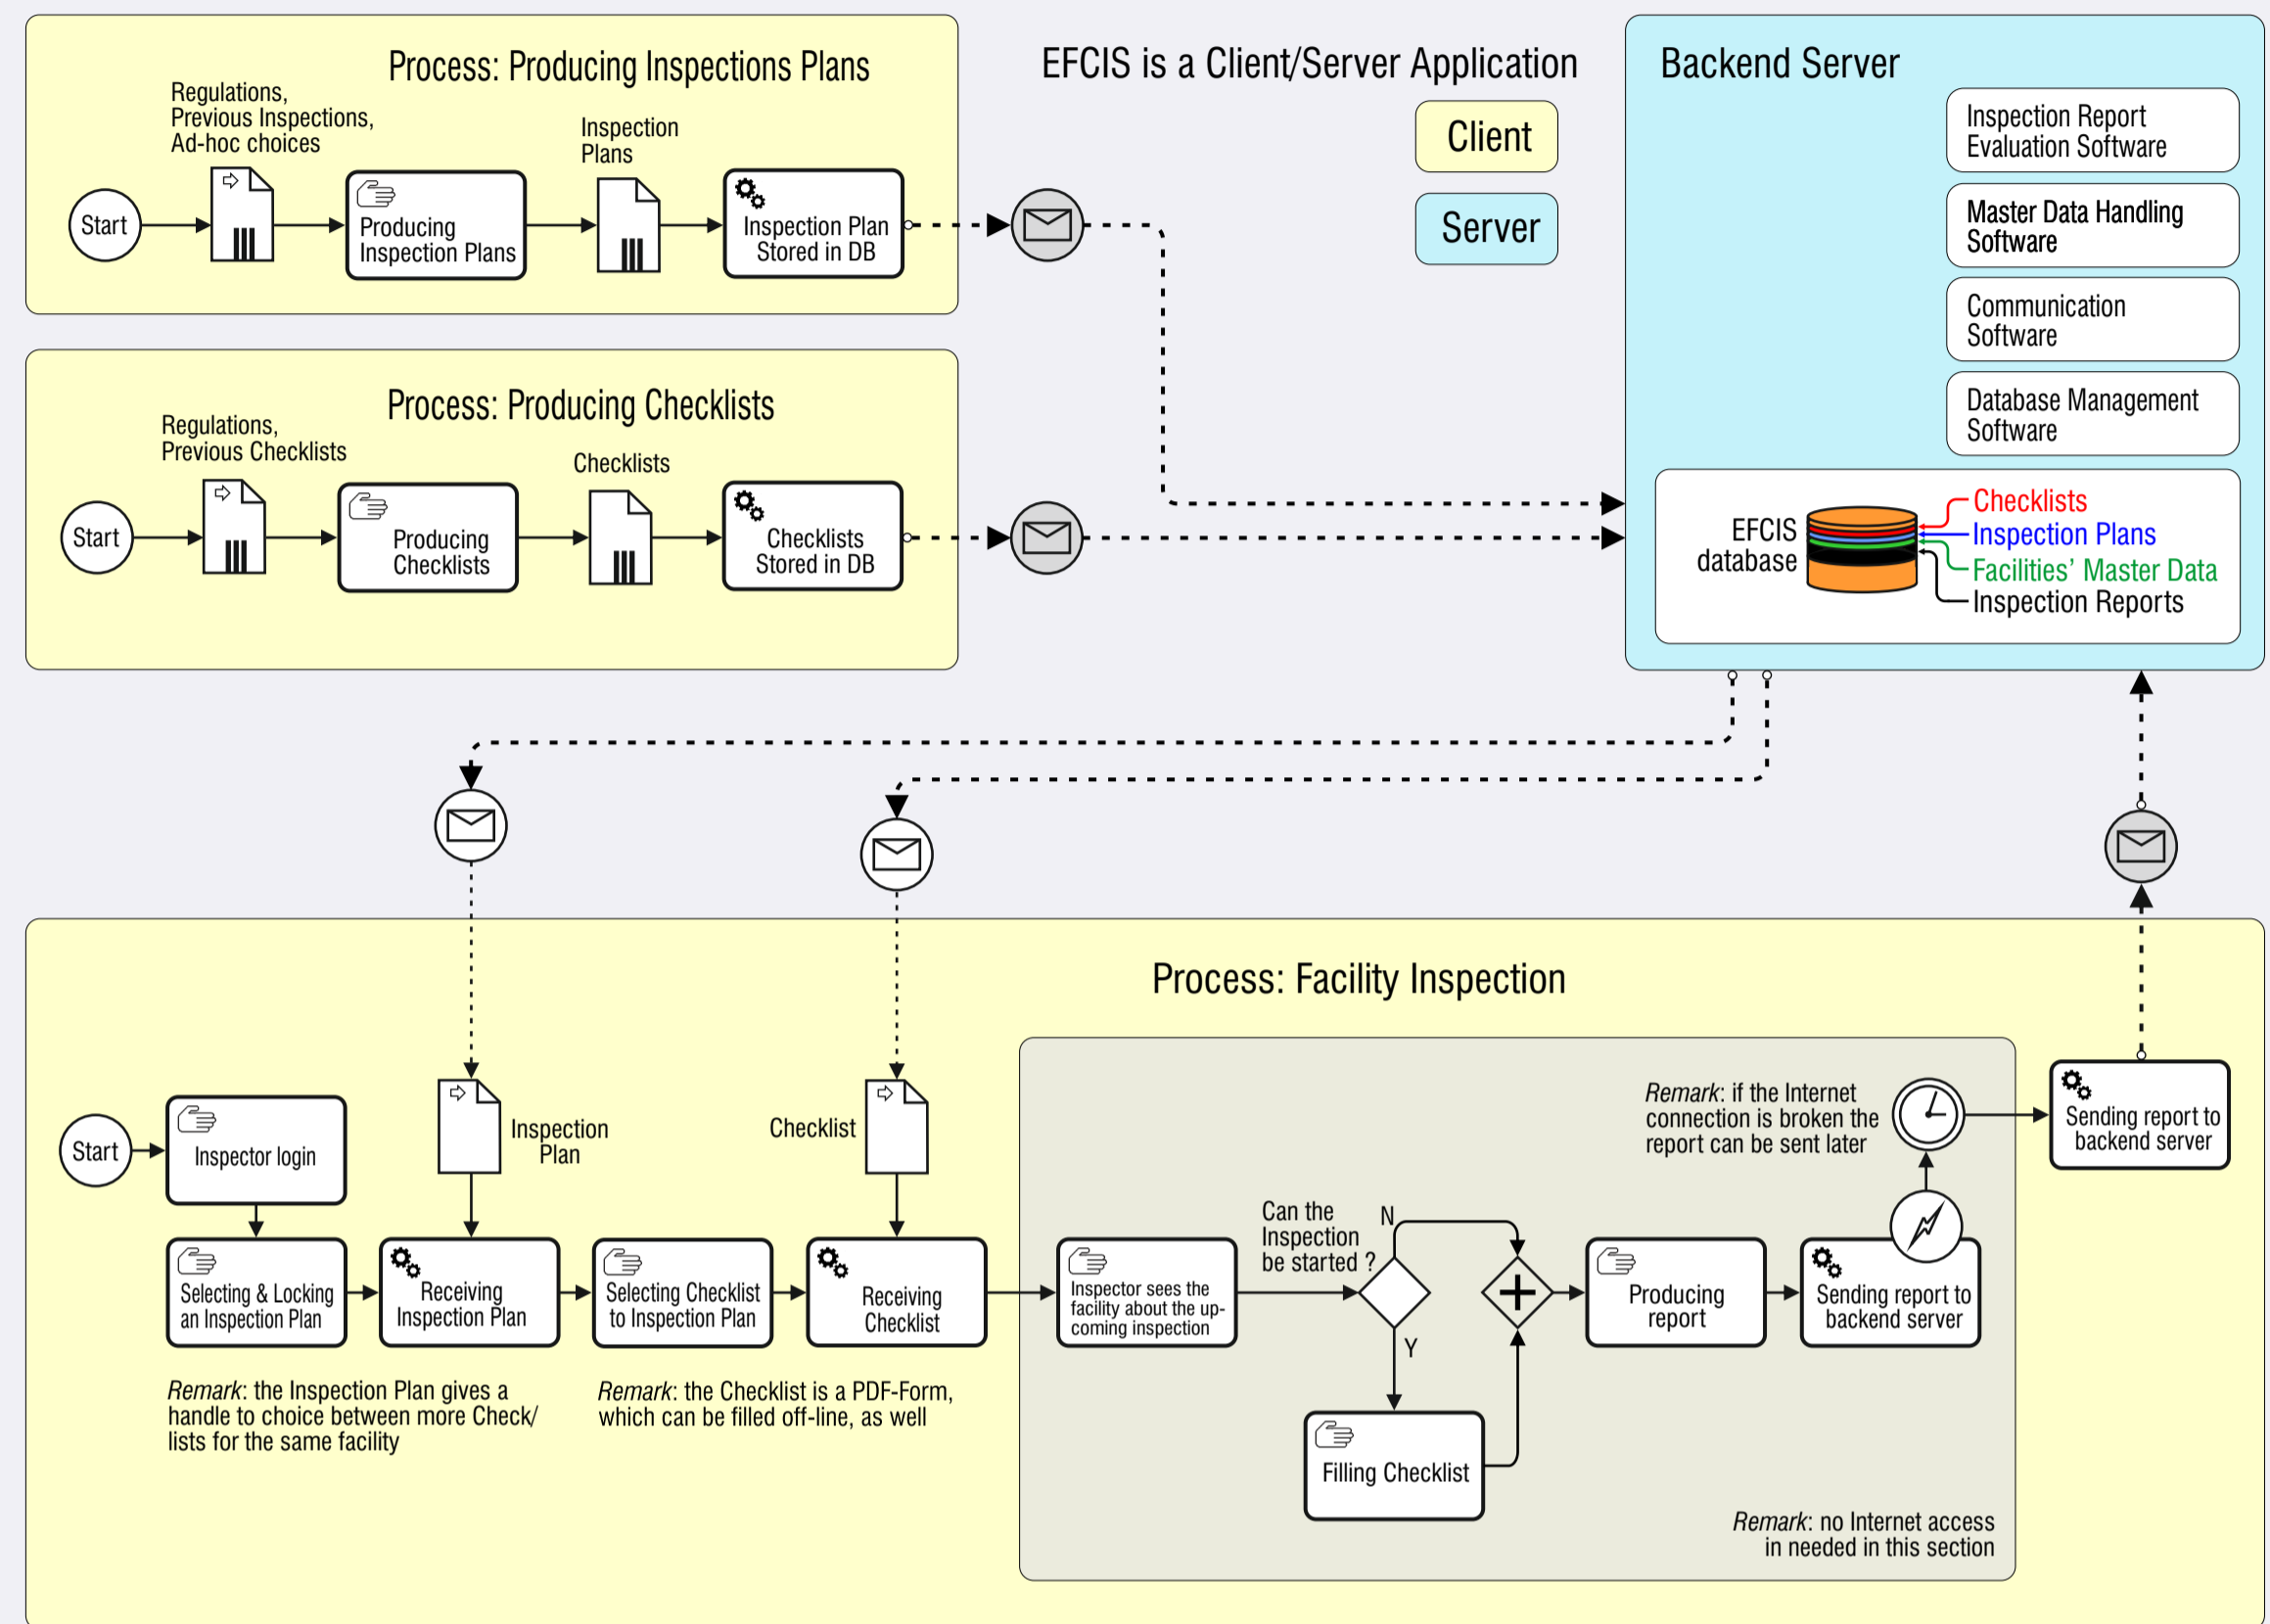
Process: Producing Inspections Plans

Regulations, Previous Inspections, Ad-hoc choices

Start

Producing Inspection Plans

Inspection Plans

Inspection Plan Stored in DB

EFCIS is a Client/Server Application

Client

Server

Backend Server

Inspection Report Evaluation Software

Master Data Handling Software

Communication Software

Database Management Software

Process: Producing Checklists

Regulations, Previous Checklists

Start

Producing Checklists

Checklists

Checklists Stored in DB

EFCIS database

Checklists
Inspection Plans
Facilities' Master Data
Inspection Reports

Process: Facility Inspection

Start

Inspector login

Inspection Plan

Checklist

Selecting & Locking an Inspection Plan

Receiving Inspection Plan

Selecting Checklist to Inspection Plan

Receiving Checklist

Inspector sees the facility about the upcoming inspection

Can the Inspection be started ?

N

Y

Producing report

Sending report to backend server

*Remark*: if the Internet connection is broken the report can be sent later

Sending report to backend server

Filling Checklist

*Remark*: the Inspection Plan gives a handle to choice between more Check/ lists for the same facility

*Remark*: the Checklist is a PDF-Form, which can be filled off-line, as well

*Remark*: no Internet access in needed in this section